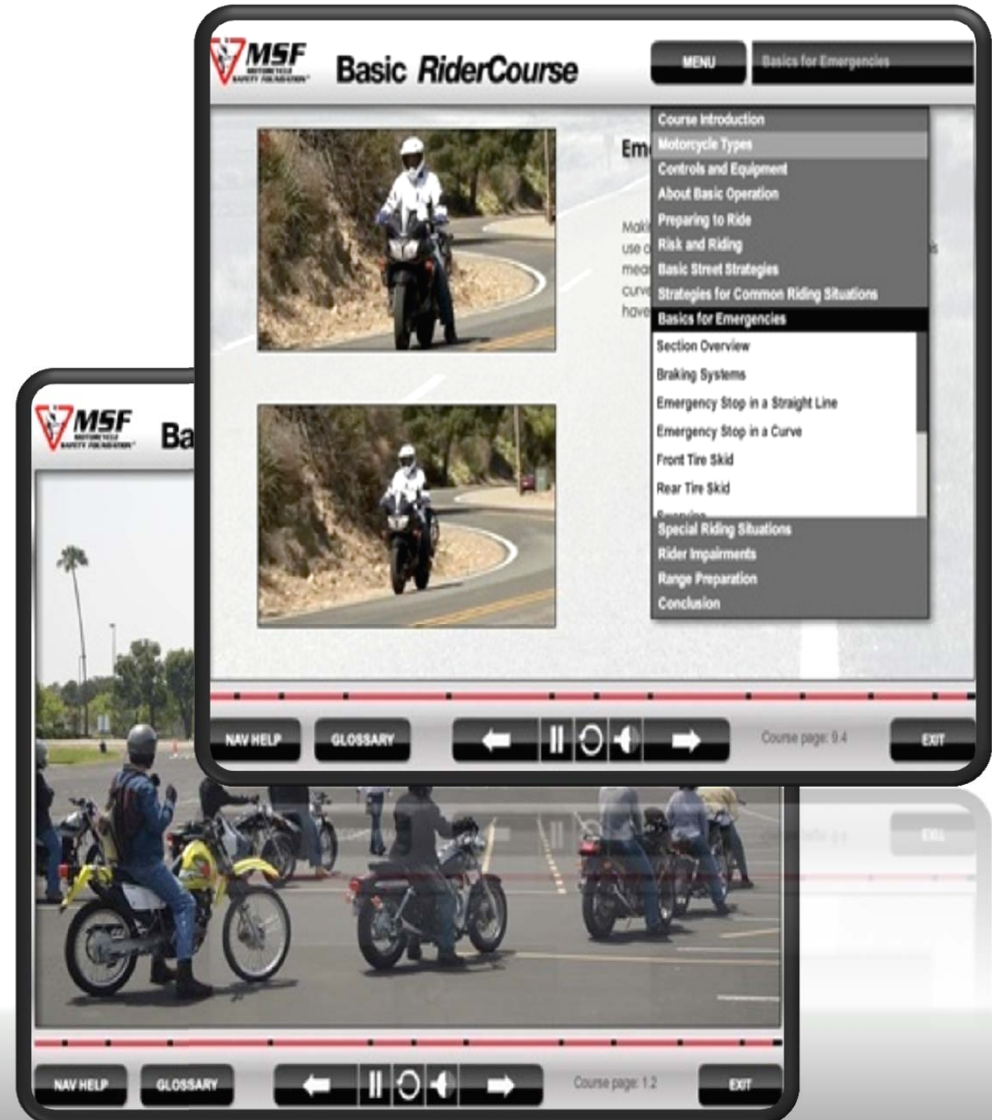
MSF MOTORCYCLE SAFETY FOUNDATION

Basic RiderCourse

MENU

Basics for Emergencies

Eme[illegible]

Maki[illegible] use o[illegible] mea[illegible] curv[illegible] have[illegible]

Course Introduction
Motorcycle Types
Controls and Equipment
About Basic Operation
Preparing to Ride
Risk and Riding
Basic Street Strategies
Strategies for Common Riding Situations
Basics for Emergencies
Section Overview
Braking Systems
Emergency Stop in a Straight Line
Emergency Stop in a Curve
Front Tire Skid
Rear Tire Skid
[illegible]
Special Riding Situations
Rider Impairments
Range Preparation
Conclusion

NAV HELP
GLOSSARY
Course page: 9.4
EXIT

MSF MOTORCYCLE SAFETY FOUNDATION

Ba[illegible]

NAV HELP
GLOSSARY
Course page: 1.2
EXIT